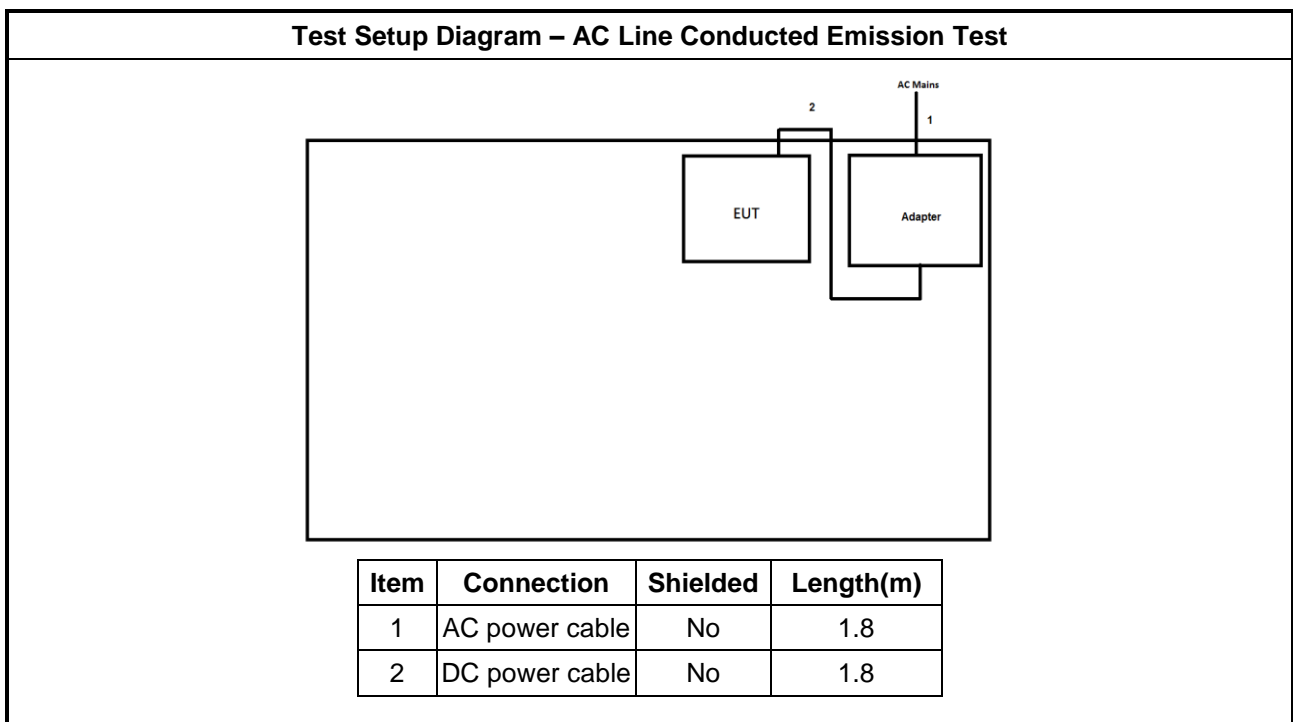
Test Setup Diagram – AC Line Conducted Emission Test

AC Mains

2

1

EUT

Adapter

| Item | Connection | Shielded | Length(m) |
|---|---|---|---|
| 1 | AC power cable | No | 1.8 |
| 2 | DC power cable | No | 1.8 |